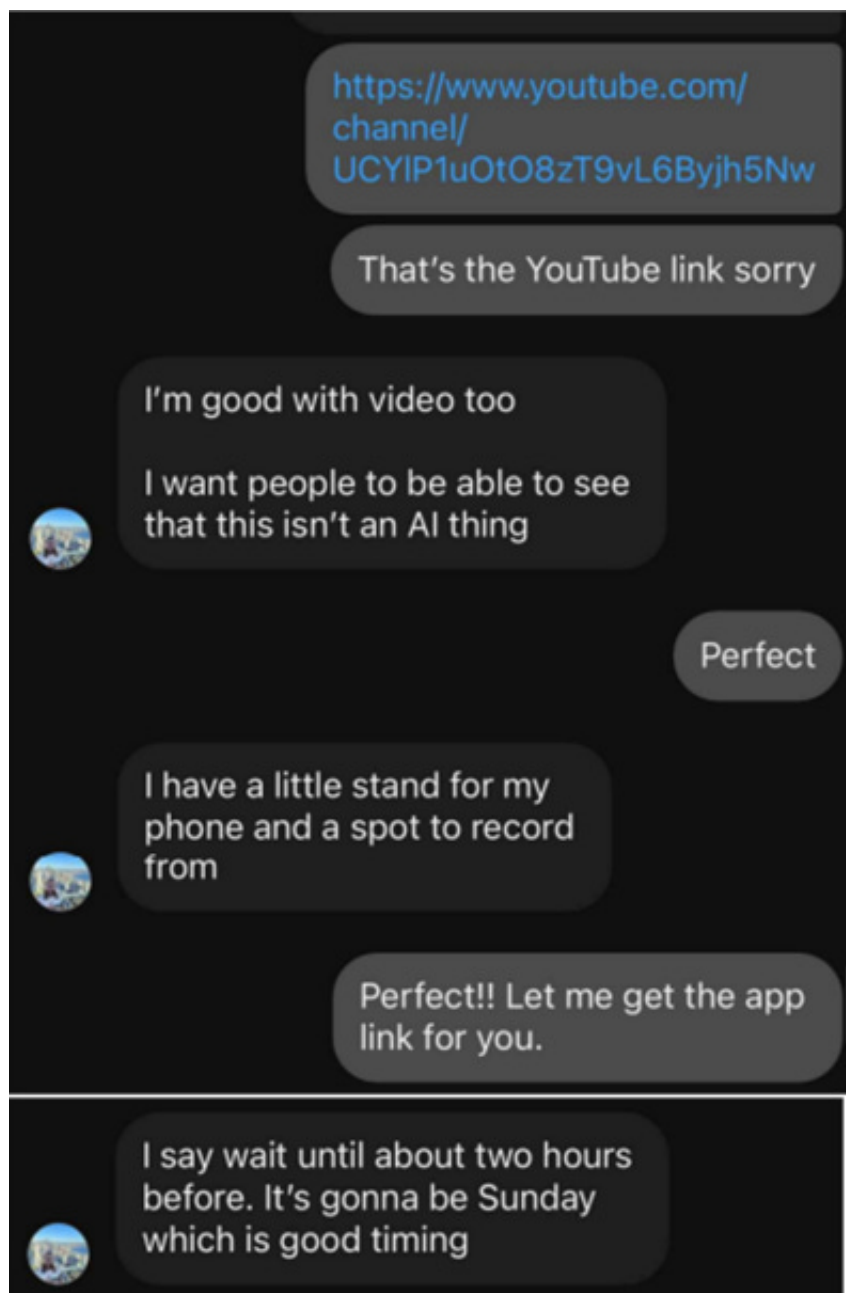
https://www.youtube.com/channel/UCYlP1uOtO8zT9vL6Byjh5Nw

That's the YouTube link sorry

I'm good with video too

I want people to be able to see that this isn't an AI thing

Perfect

I have a little stand for my phone and a spot to record from

Perfect!! Let me get the app link for you.

I say wait until about two hours before. It's gonna be Sunday which is good timing